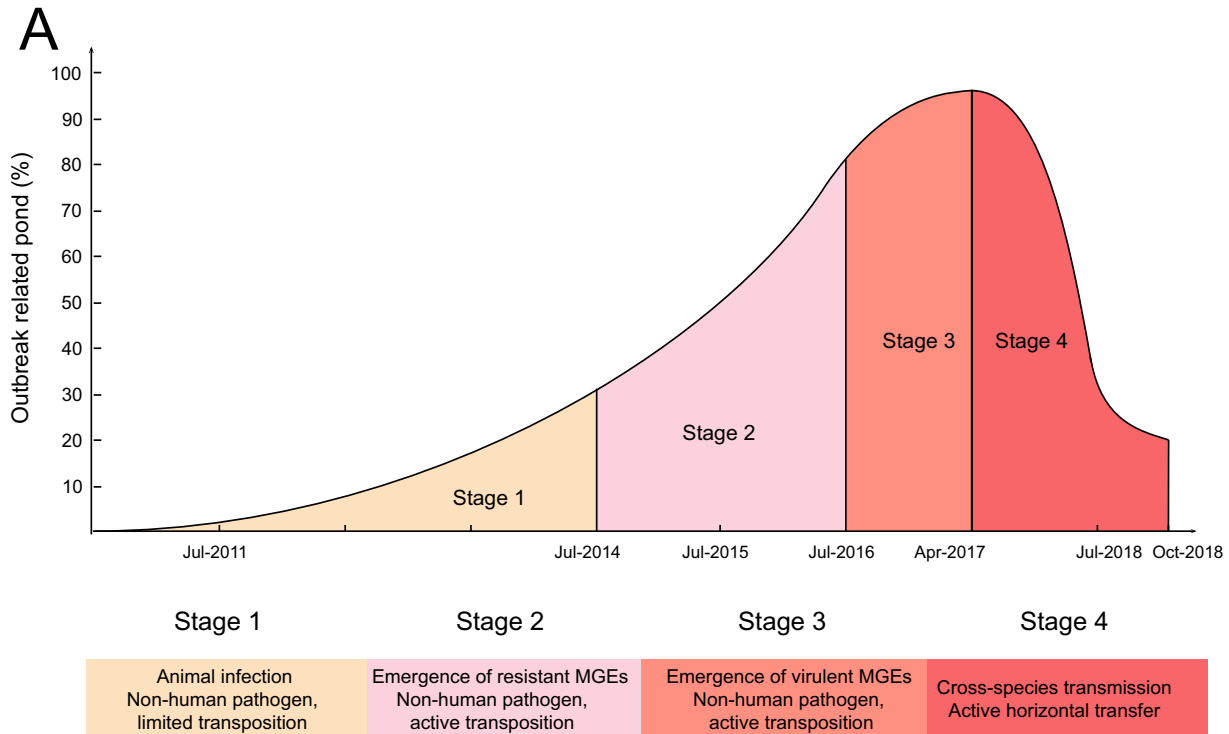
A

Outbreak related pond (%)

100
90
80
70
60
50
40
30
20
10

Stage 1
Stage 2
Stage 3
Stage 4

Jul-2011
Jul-2014
Jul-2015
Jul-2016
Apr-2017
Jul-2018
Oct-2018

Stage 1
Stage 2
Stage 3
Stage 4

Animal infection
Non-human pathogen, limited transposition

Emergence of resistant MGEs
Non-human pathogen, active transposition

Emergence of virulent MGEs
Non-human pathogen, active transposition

Cross-species transmission
Active horizontal transfer